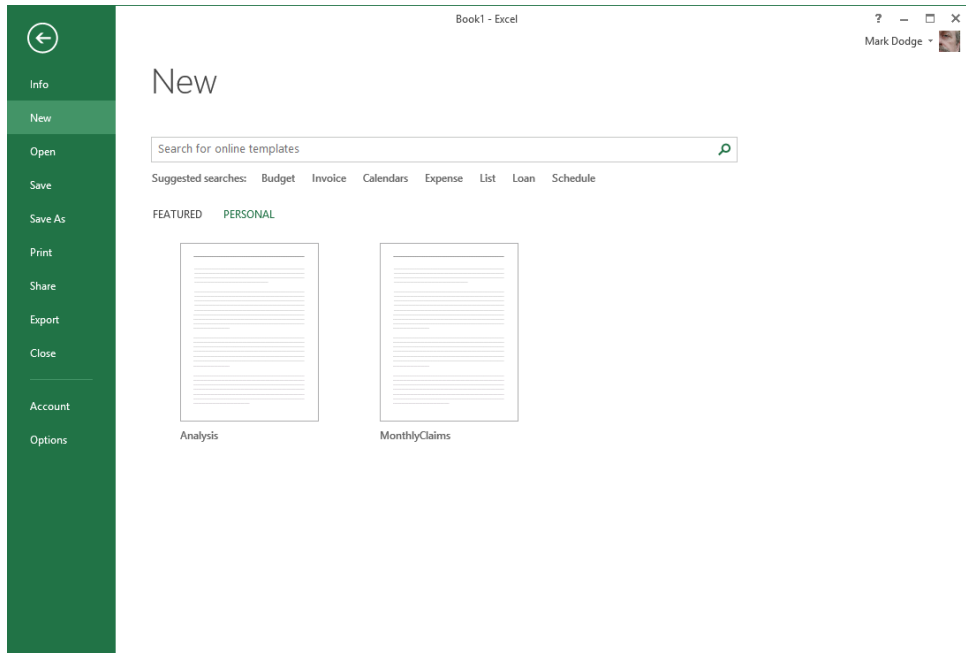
Book1 - Excel

? – □ ×

Mark Dodge

Info
New
Open
Save
Save As
Print
Share
Export
Close

Account
Options

New

Search for online templates

Suggested searches: Budget Invoice Calendars Expense List Loan Schedule

FEATURED PERSONAL

Analysis

MonthlyClaims